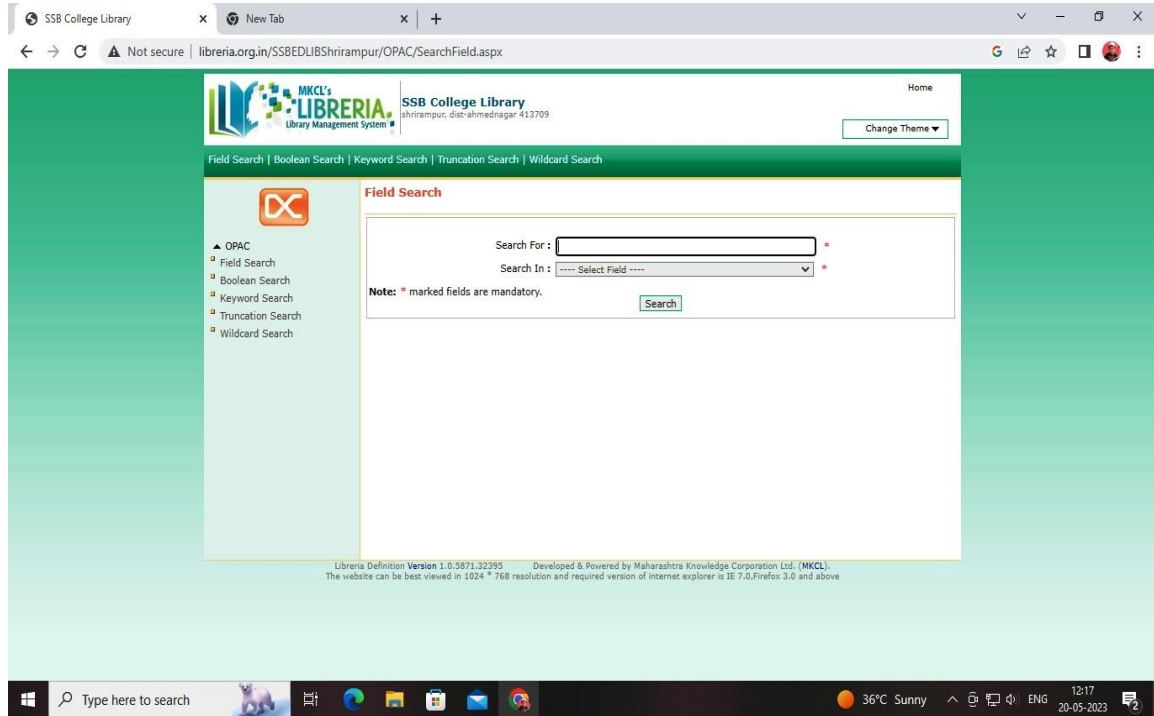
SSB College Library × New Tab × +

Not secure | libreria.org.in/SSBEDLIBShrirampur/OPAC/SearchField.aspx

MKCL's LIBRERIA. Library Management System

SSB College Library
shrirampur, dist-ahmednagar 413709

Home

Change Theme ▾

Field Search | Boolean Search | Keyword Search | Truncation Search | Wildcard Search

OPAC
Field Search
Boolean Search
Keyword Search
Truncation Search
Wildcard Search

Field Search

Search For : *
Search In : ---- Select Field ---- *
Note: * marked fields are mandatory.
Search

Libreria Definition Version 1.0.5871.32395 Developed & Powered by Maharashtra Knowledge Corporation Ltd. (MKCL).
The website can be best viewed in 1024 * 768 resolution and required version of internet explorer is IE 7.0,Firefox 3.0 and above

Type here to search

36°C Sunny ENG 12:17 20-05-2023